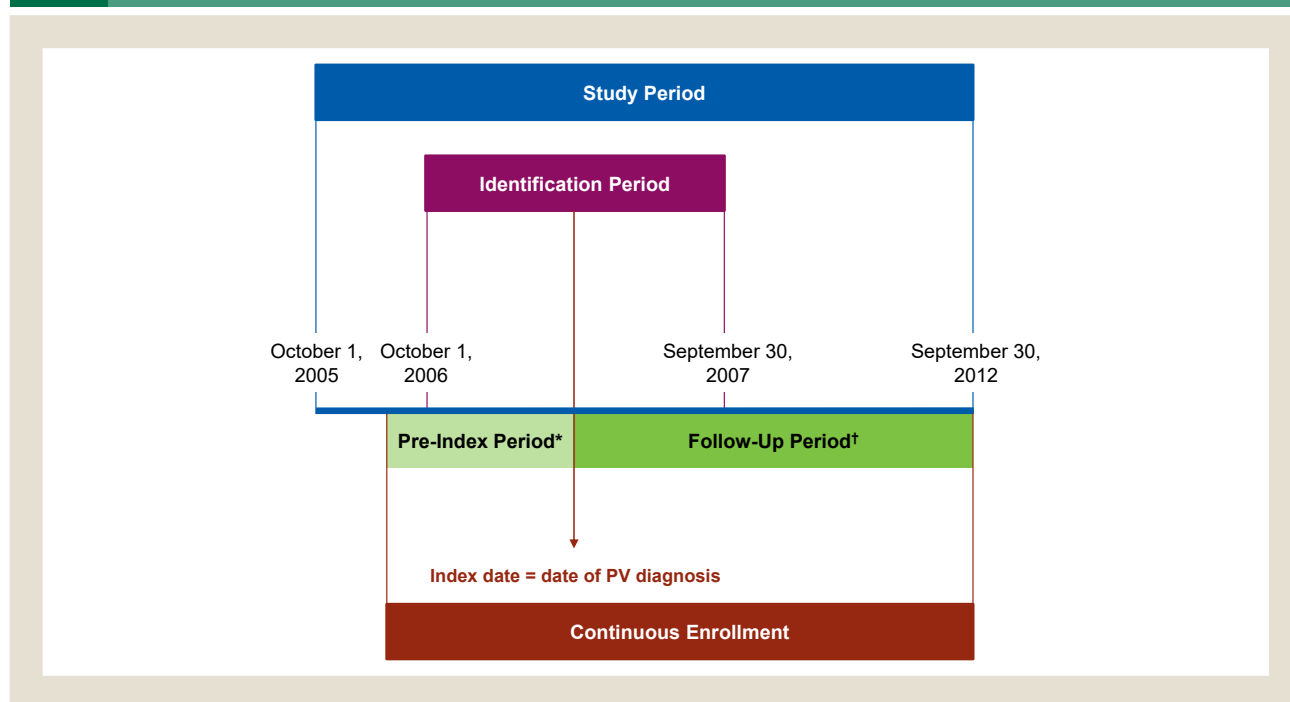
Study Period

Identification Period

October 1, 2005

October 1, 2006

September 30, 2007

September 30, 2012

Pre-Index Period*

Follow-Up Period†

Index date = date of PV diagnosis

Continuous Enrollment